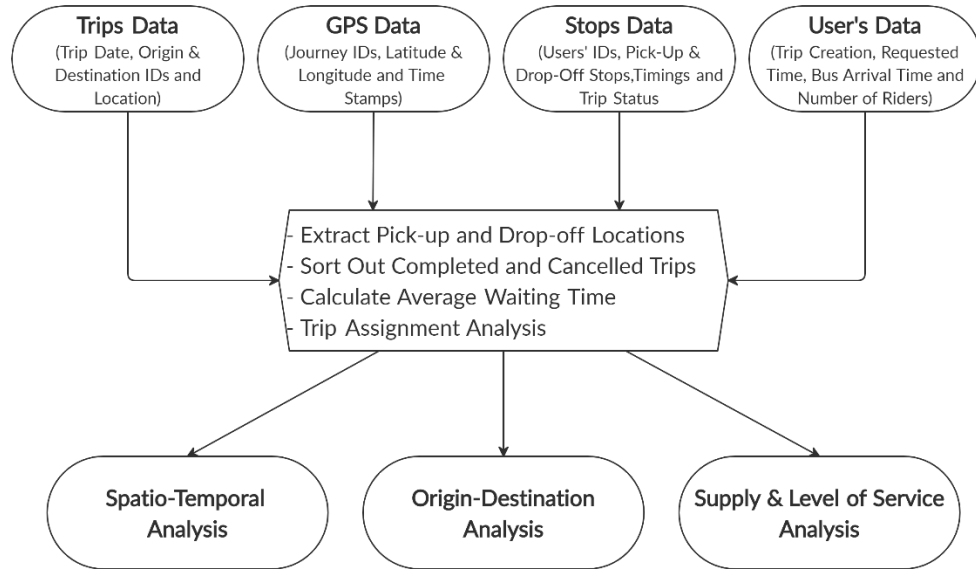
Trips Data
(Trip Date, Origin & Destination IDs and Location)

GPS Data
(Journey IDs, Latitude & Longitude and Time Stamps)

Stops Data
(Users' IDs, Pick-Up & Drop-Off Stops,Timings and Trip Status

User's Data
(Trip Creation, Requested Time, Bus Arrival Time and Number of Riders)

- Extract Pick-up and Drop-off Locations
- Sort Out Completed and Cancelled Trips
- Calculate Average Waiting Time
- Trip Assignment Analysis

Spatio-Temporal Analysis

Origin-Destination Analysis

Supply & Level of Service Analysis